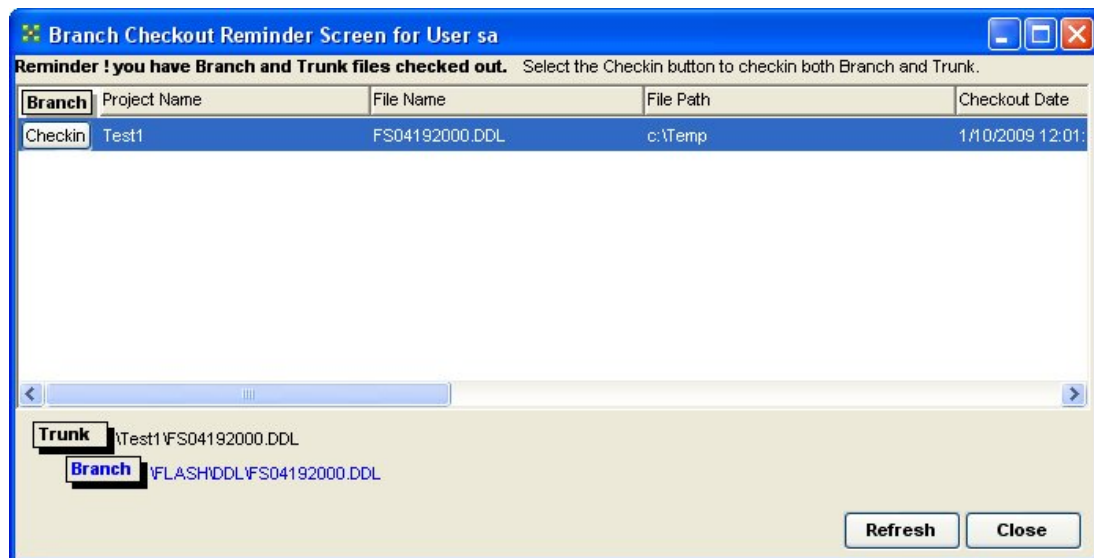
Branch Checkout Reminder Screen for User sa

Reminder ! you have Branch and Trunk files checked out. Select the Checkin button to checkin both Branch and Trunk.

| Branch | Project Name | File Name | File Path | Checkout Date |
|---|---|---|---|---|
| Checkin | Test1 | FS04192000.DDL | c:\Temp | 1/10/2009 12:01: |

Trunk \Test1\FS04192000.DDL

Branch \FLASH\DDL\FS04192000.DDL

Refresh Close